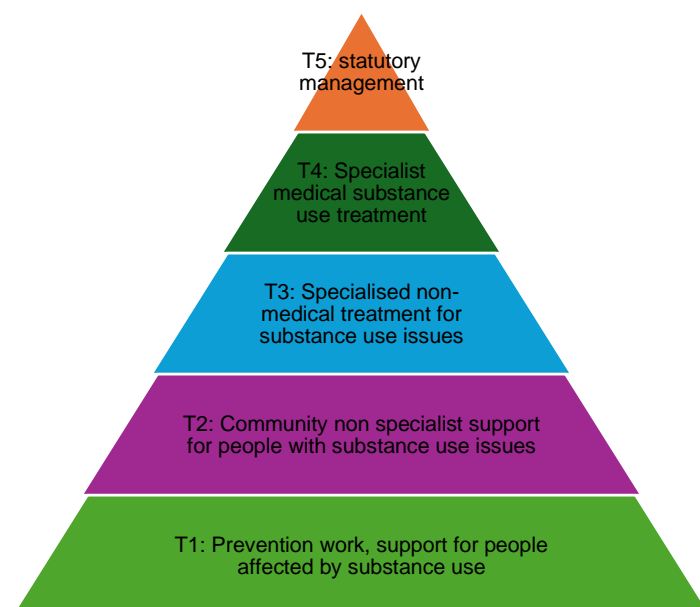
T5: statutory management

T4: Specialist medical substance use treatment

T3: Specialised non-medical treatment for substance use issues

T2: Community non specialist support for people with substance use issues

T1: Prevention work, support for people affected by substance use